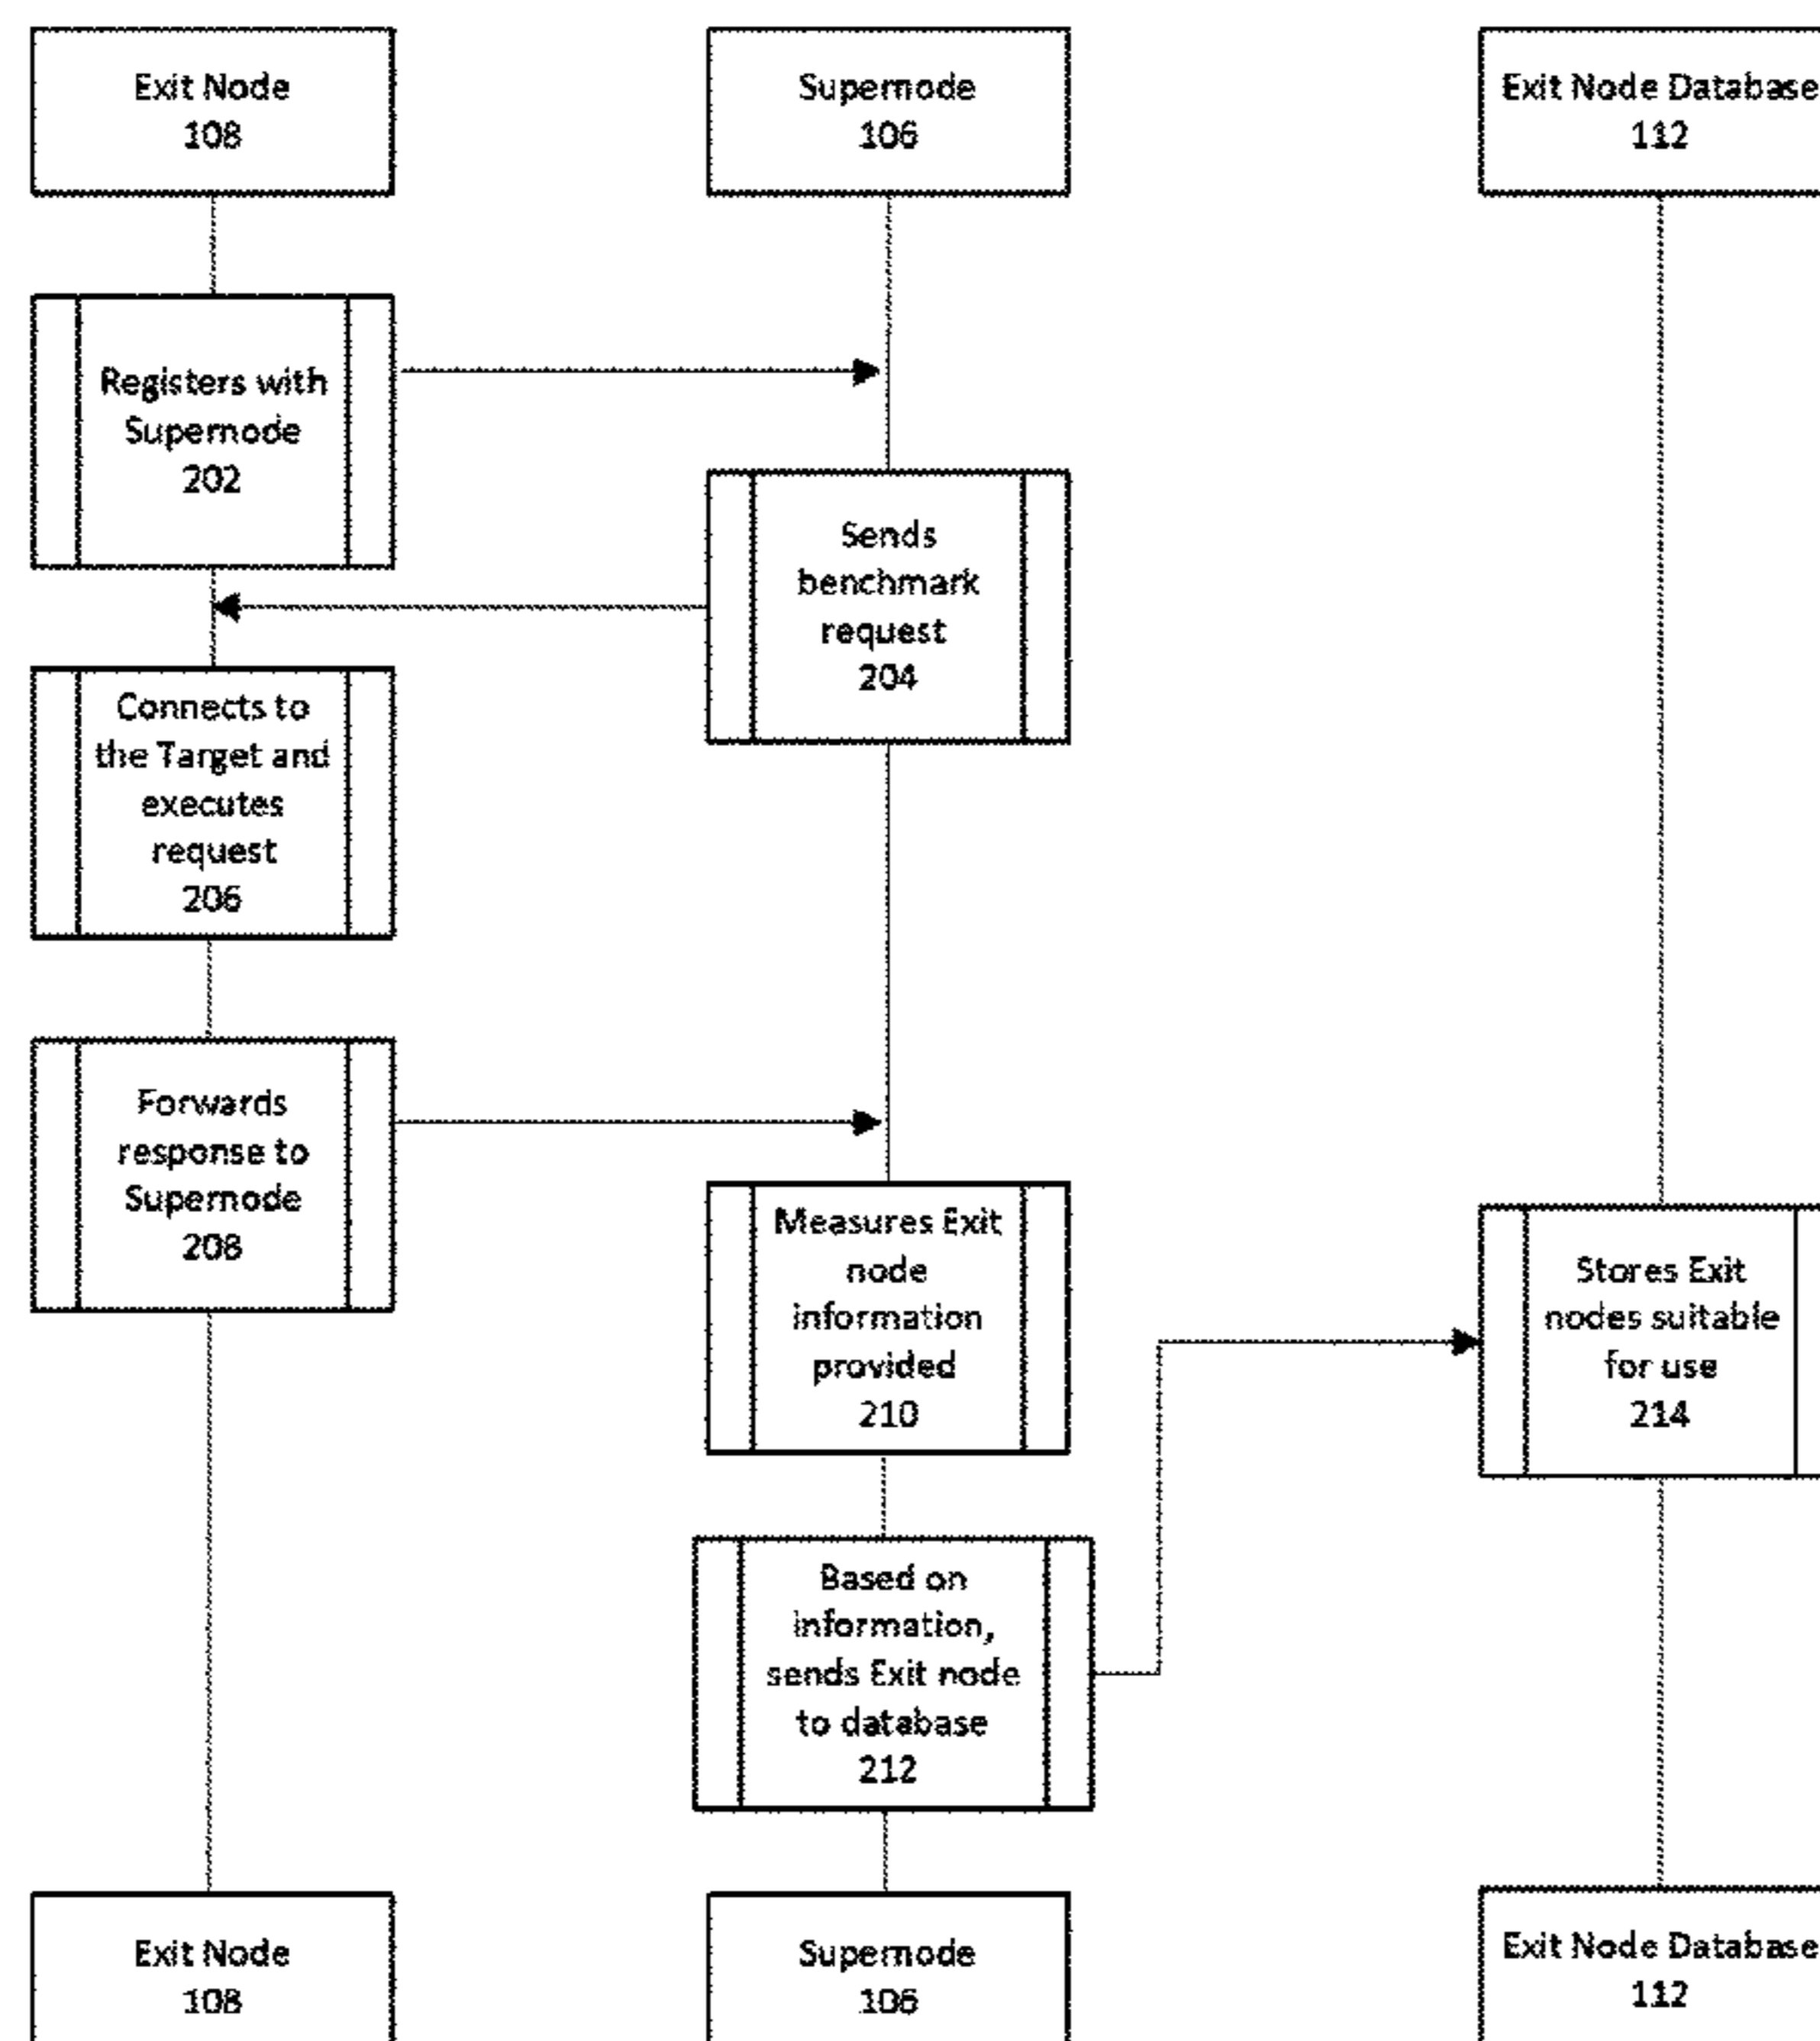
Exit Node
108

Supernode
106

Exit Node Database
112

Registers with Supernode
202

Sends benchmark request
204

Connects to the Target and executes request
206

Forwards response to Supernode
208

Measures Exit node information provided
210

Stores Exit nodes suitable for use
214

Based on information, sends Exit node to database
212

Exit Node
108

Supernode
106

Exit Node Database
112